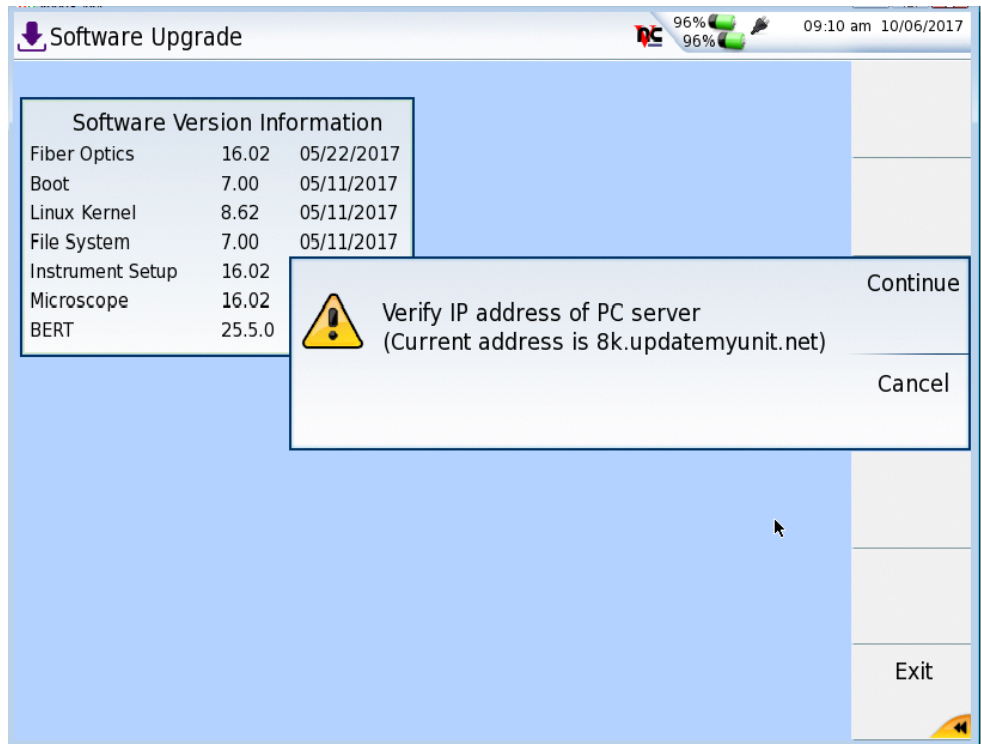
Software Upgrade

96%
96%

09:10 am 10/06/2017

Software Version Information

| | | |
|---|---|---|
| Fiber Optics | 16.02 | 05/22/2017 |
| Boot | 7.00 | 05/11/2017 |
| Linux Kernel | 8.62 | 05/11/2017 |
| File System | 7.00 | 05/11/2017 |
| Instrument Setup | 16.02 | |
| Microscope | 16.02 | |
| BERT | 25.5.0 | |

Verify IP address of PC server
(Current address is 8k.updatemyunit.net)

Continue

Cancel

Exit